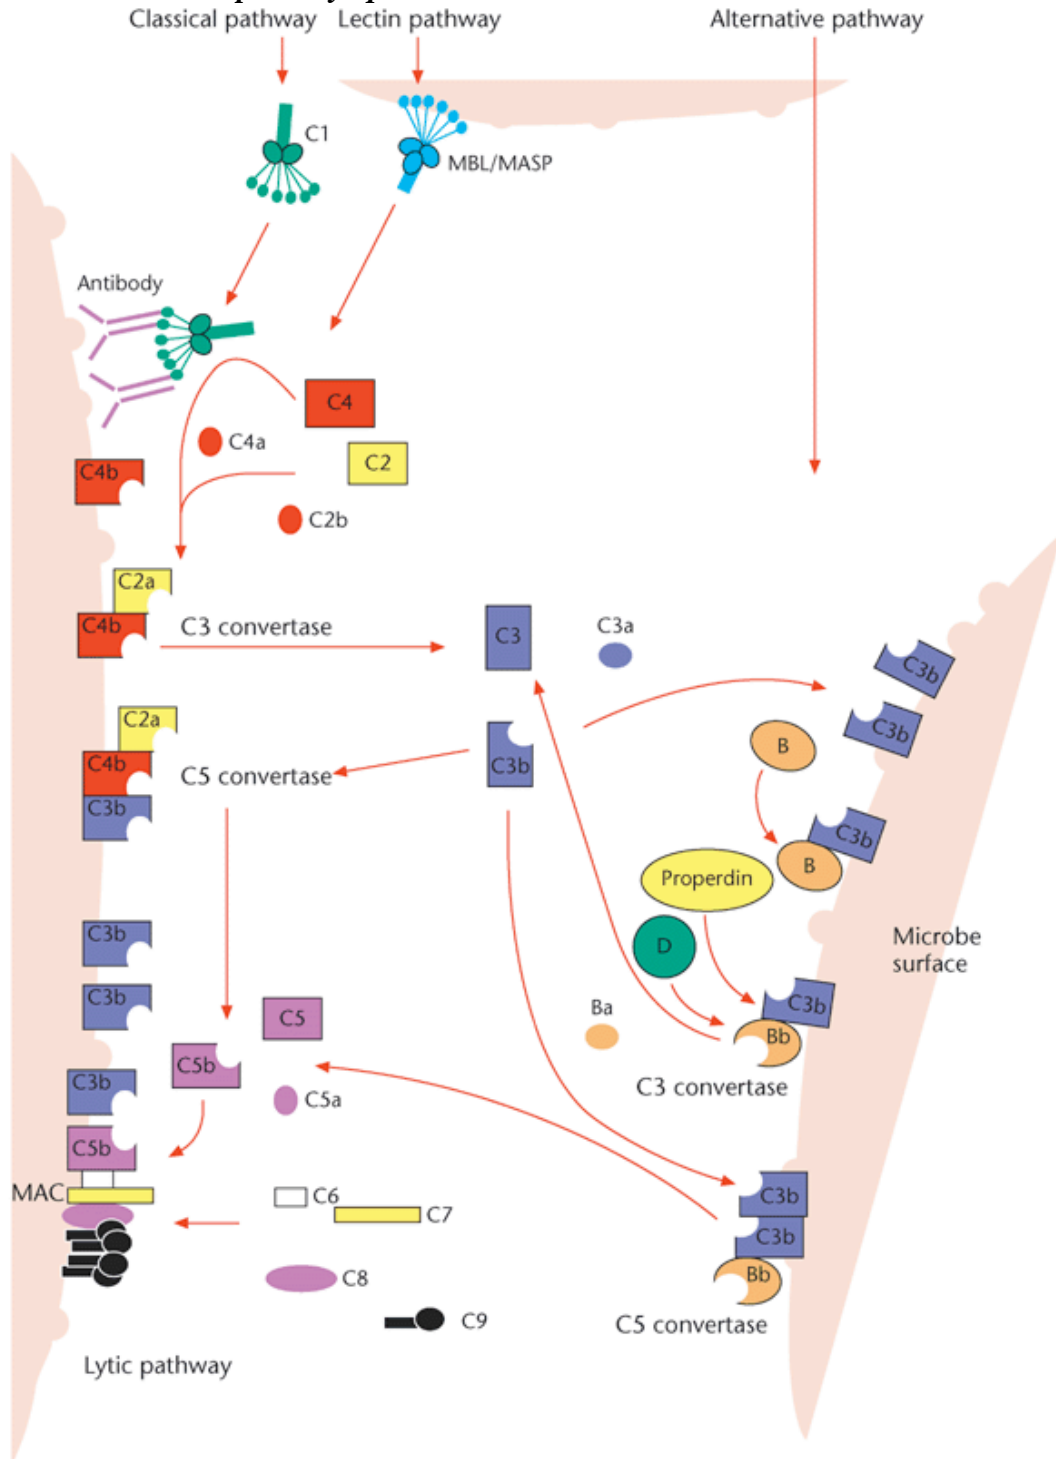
Classical pathway
Lectin pathway
Alternative pathway
C1
MBL/MASP
Antibody
C4
C4a
C2
C4b
C2b
C2a
C4b
C3 convertase
C3
C3a
C3b
C3b
C2a
C4b
C3b
C5 convertase
C3b
B
C3b
B
Properdin
D
Microbe surface
C3b
C3b
C5
Ba
C3b
C5b
Bb
C3 convertase
C5a
C3b
C5b
MAC
C6
C7
C3b
C3b
C8
Bb
C9
C5 convertase
Lytic pathway